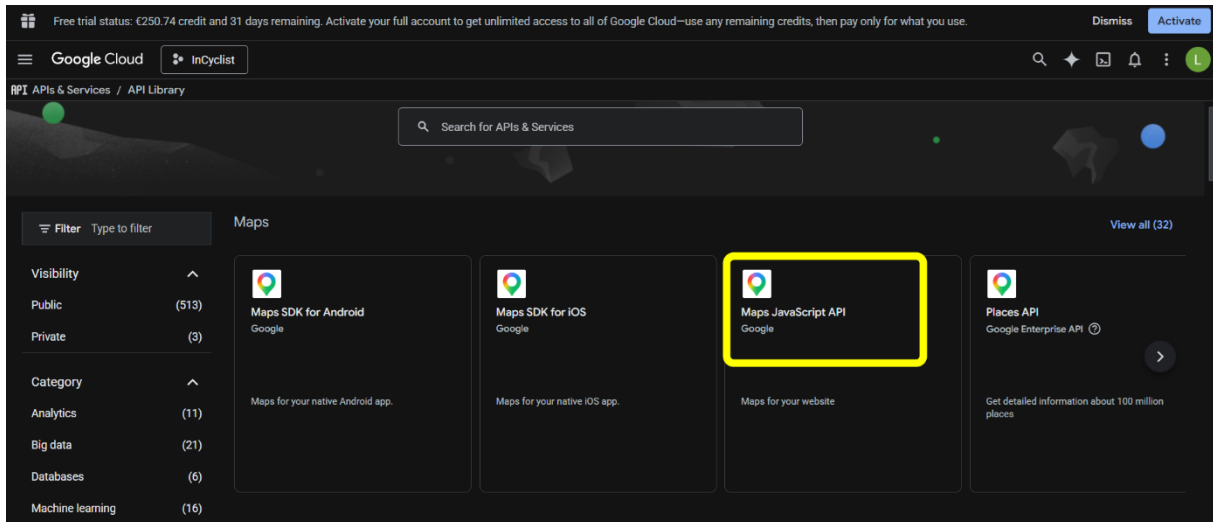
Free trial status: €250.74 credit and 31 days remaining. Activate your full account to get unlimited access to all of Google Cloud—use any remaining credits, then pay only for what you use.

Dismiss

Activate

Google Cloud

InCyclist

L

API APIs & Services / API Library

Search for APIs & Services

Filter Type to filter

Visibility

Public (513)

Private (3)

Category

Analytics (11)

Big data (21)

Databases (6)

Machine learning (16)

Maps

View all (32)

Maps SDK for Android
Google

Maps for your native Android app.

Maps SDK for iOS
Google

Maps for your native iOS app.

Maps JavaScript API
Google

Maps for your website

Places API
Google Enterprise API

Get detailed information about 100 million places